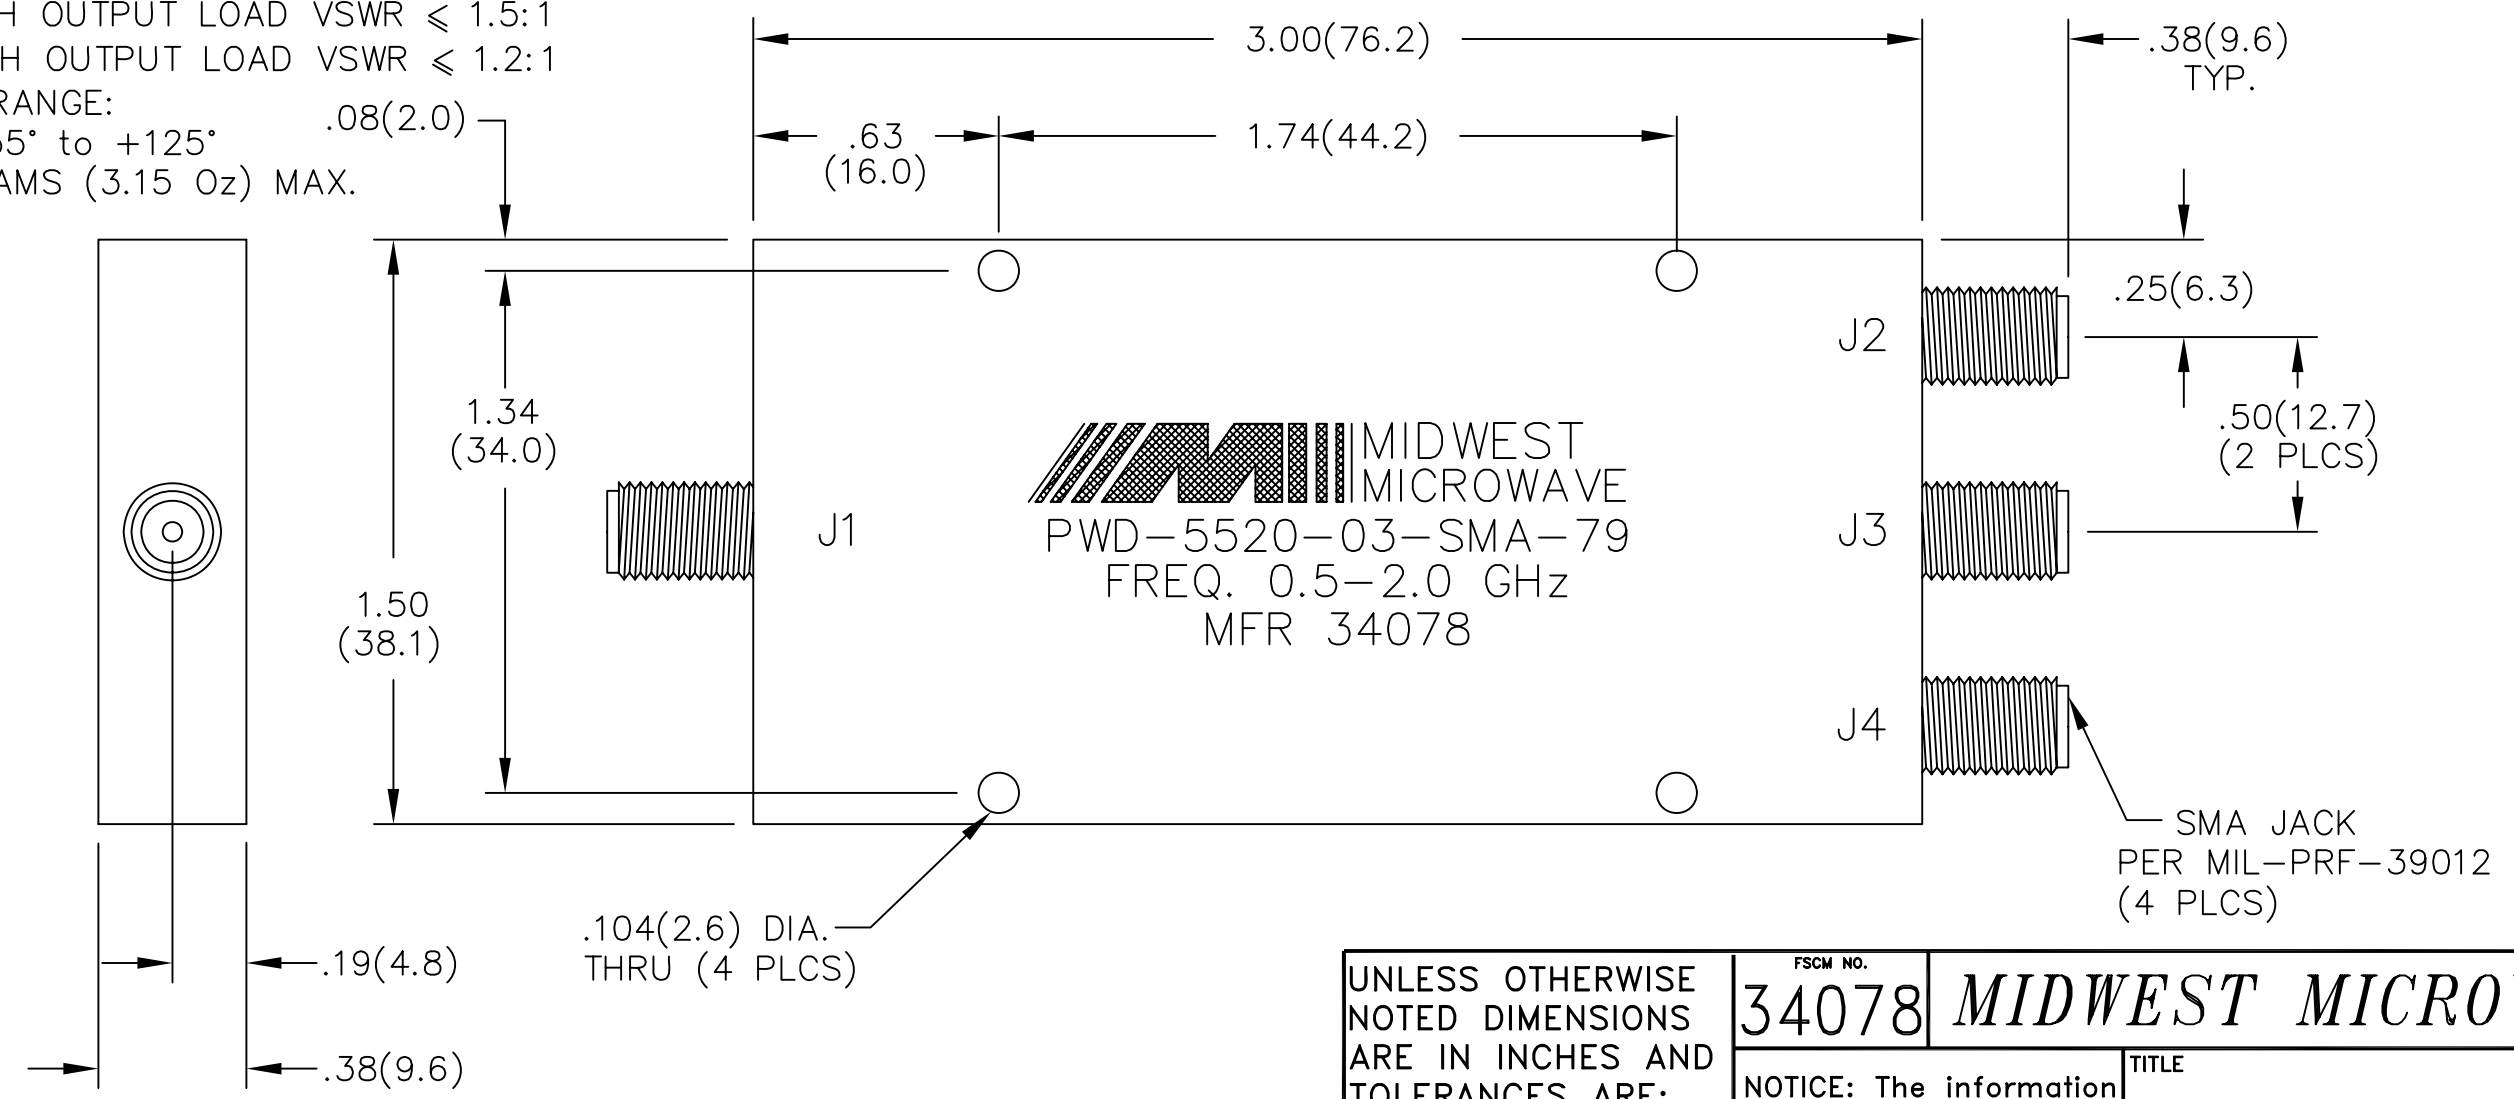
H OUTPUT LOAD VSWR ≤ 1.5:1
H OUTPUT LOAD VSWR ≤ 1.2:1
RANGE:
5° to +125°
AMS (3.15 Oz) MAX.

3.00(76.2)
.38(9.6)
TYP.
.08(2.0)
.63
(16.0)
1.74(44.2)
.25(6.3)
J2
.50(12.7)
(2 PLCS)
1.34
(34.0)
MIDWEST
MICROWAVE
J1
PWD-5520-03-SMA-79
FREQ. 0.5-2.0 GHz
MFR 34078
J3
1.50
(38.1)
J4
SMA JACK
PER MIL-PRF-39012
(4 PLCS)
.104(2.6) DIA.
THRU (4 PLCS)
.19(4.8)
.38(9.6)

| UNLESS OTHERWISE NOTED DIMENSIONS ARE IN INCHES AND TOLERANCES ARE: | FSCM NO. 34078 | MIDWEST MICRO |
|---|---|---|
| | NOTICE: The information | TITLE |